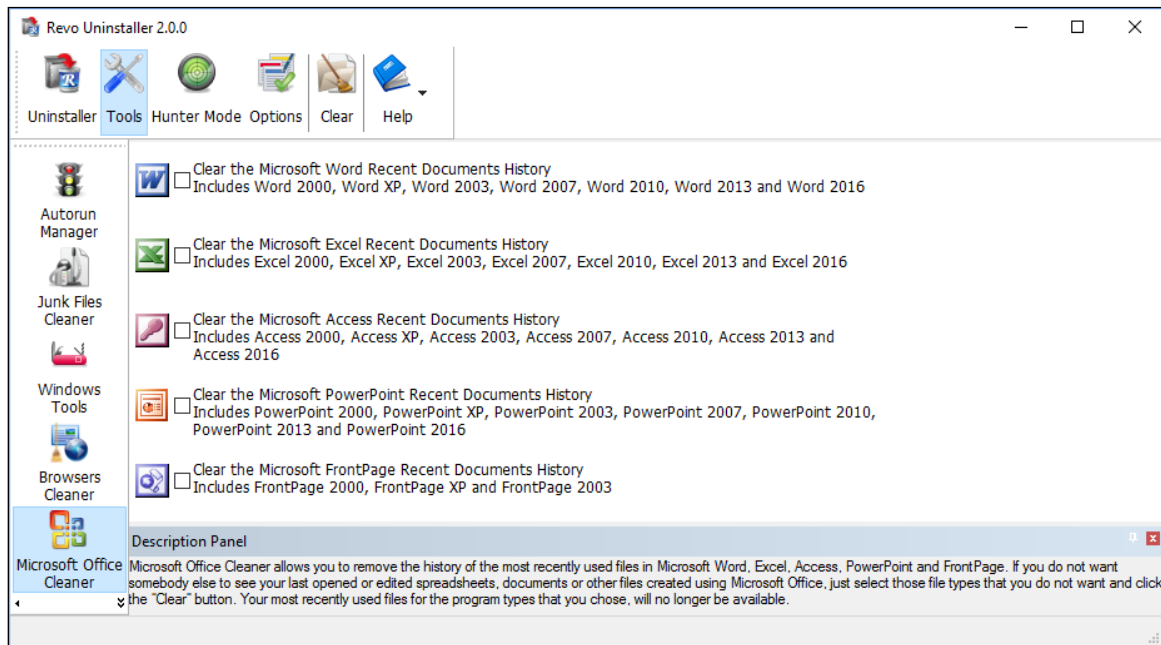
Revo Uninstaller 2.0.0

Uninstaller Tools Hunter Mode Options Clear Help

Autorun Manager

Junk Files Cleaner

Windows Tools

Browsers Cleaner

Microsoft Office Cleaner

Clear the Microsoft Word Recent Documents History
Includes Word 2000, Word XP, Word 2003, Word 2007, Word 2010, Word 2013 and Word 2016

Clear the Microsoft Excel Recent Documents History
Includes Excel 2000, Excel XP, Excel 2003, Excel 2007, Excel 2010, Excel 2013 and Excel 2016

Clear the Microsoft Access Recent Documents History
Includes Access 2000, Access XP, Access 2003, Access 2007, Access 2010, Access 2013 and Access 2016

Clear the Microsoft PowerPoint Recent Documents History
Includes PowerPoint 2000, PowerPoint XP, PowerPoint 2003, PowerPoint 2007, PowerPoint 2010, PowerPoint 2013 and PowerPoint 2016

Clear the Microsoft FrontPage Recent Documents History
Includes FrontPage 2000, FrontPage XP and FrontPage 2003

Description Panel

Microsoft Office Cleaner allows you to remove the history of the most recently used files in Microsoft Word, Excel, Access, PowerPoint and FrontPage. If you do not want somebody else to see your last opened or edited spreadsheets, documents or other files created using Microsoft Office, just select those file types that you do not want and click the "Clear" button. Your most recently used files for the program types that you chose, will no longer be available.